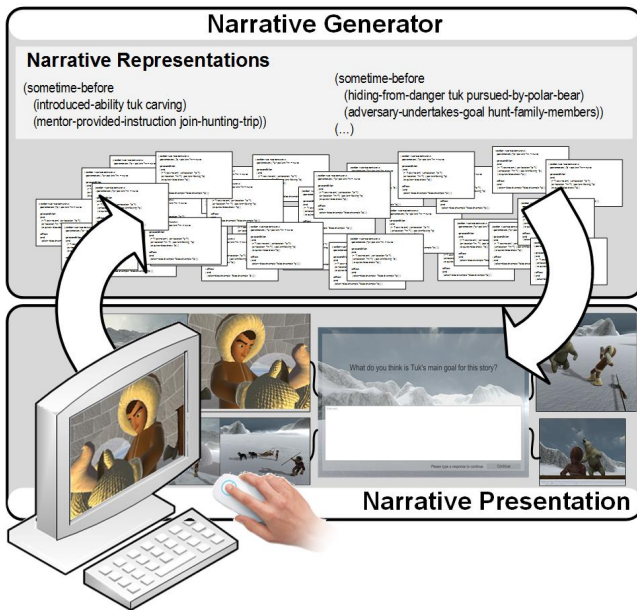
Narrative Generator

Narrative Representations

(sometime-before
(introduced-ability tuk carving)
(mentor-provided-instruction join-hunting-trip))

(sometime-before
(hiding-from-danger tuk pursued-by-polar-bear)
(adversary-undertakes-goal hunt-family-members))
(...)

What do you think is Tuk's main goal for this story?

Please type a response to continue    Continue

Narrative Presentation